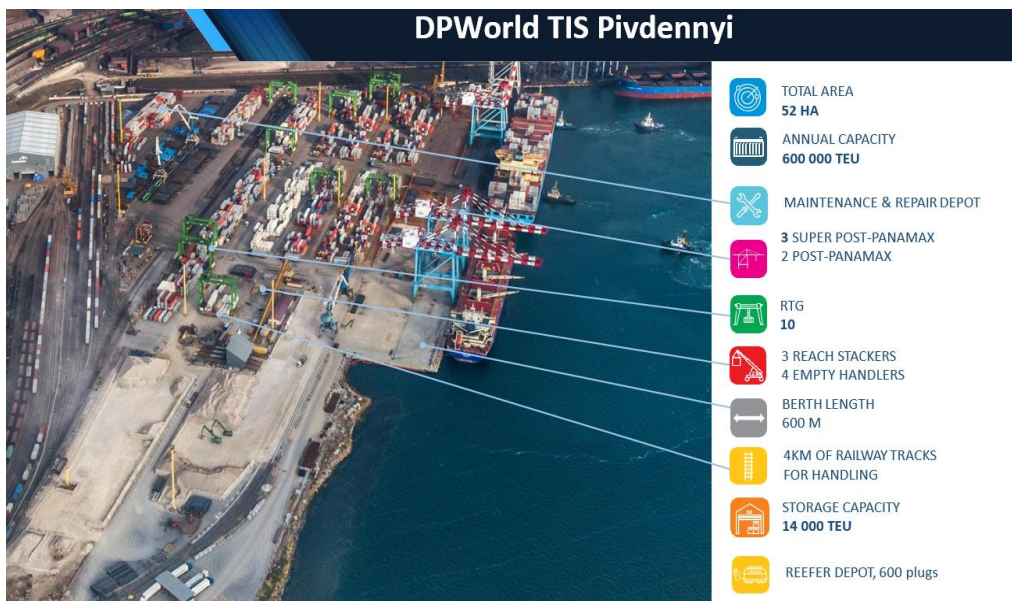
DPWorld TIS Pivdennyi

TOTAL AREA
52 HA

ANNUAL CAPACITY
600 000 TEU

MAINTENANCE & REPAIR DEPOT

3 SUPER POST-PANAMAX
2 POST-PANAMAX

RTG
10

3 REACH STACKERS
4 EMPTY HANDLERS

BERTH LENGTH
600 M

4KM OF RAILWAY TRACKS FOR HANDLING

STORAGE CAPACITY
14 000 TEU

REEFER DEPOT, 600 plugs